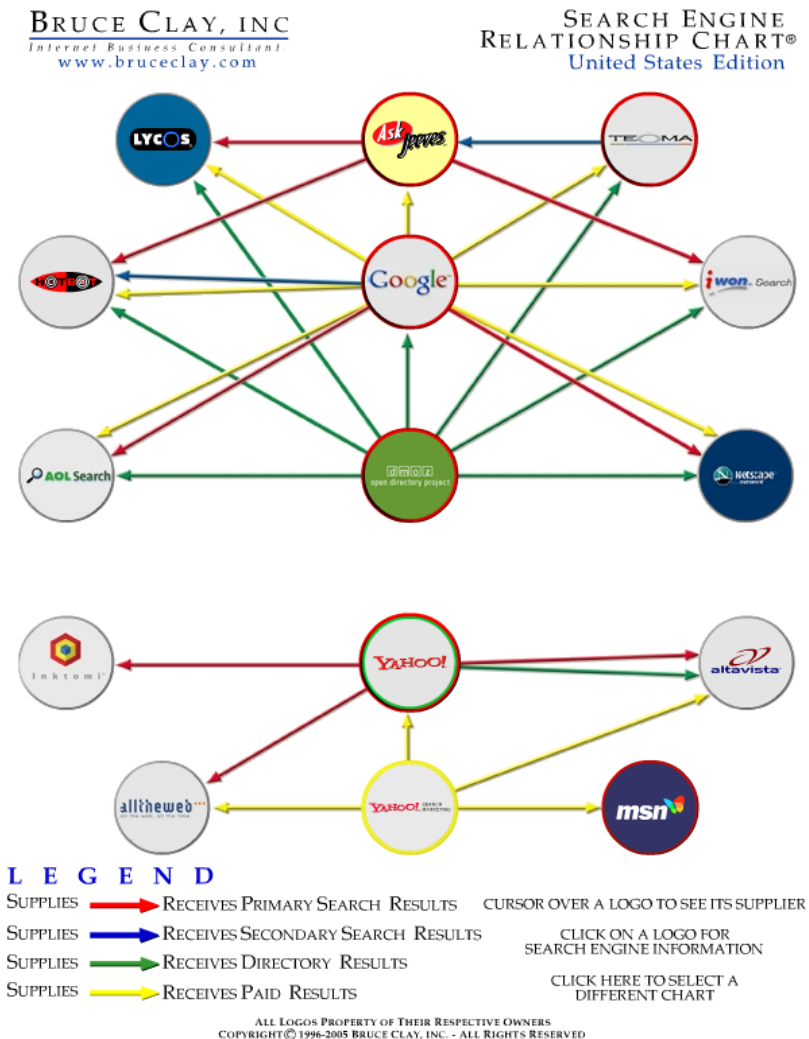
BRUCE CLAY, INC
Internet Business Consultant
www.bruceclay.com

SEARCH ENGINE
RELATIONSHIP CHART®
United States Edition

LYCOS

Ask Jeeves

TEOMA

HOTBOT

Google

iwon Search

AOL Search

dmoz
open directory project

Netscape network

Inktomi

YAHOO!

altavista

alltheweb

YAHOO! SEARCH MARKETING

msn

LEGEND

SUPPLIES → RECEIVES PRIMARY SEARCH RESULTS
SUPPLIES → RECEIVES SECONDARY SEARCH RESULTS
SUPPLIES → RECEIVES DIRECTORY RESULTS
SUPPLIES → RECEIVES PAID RESULTS

CURSOR OVER A LOGO TO SEE ITS SUPPLIER

CLICK ON A LOGO FOR SEARCH ENGINE INFORMATION

CLICK HERE TO SELECT A DIFFERENT CHART

ALL LOGOS PROPERTY OF THEIR RESPECTIVE OWNERS
COPYRIGHT© 1996-2005 BRUCE CLAY, INC. - ALL RIGHTS RESERVED